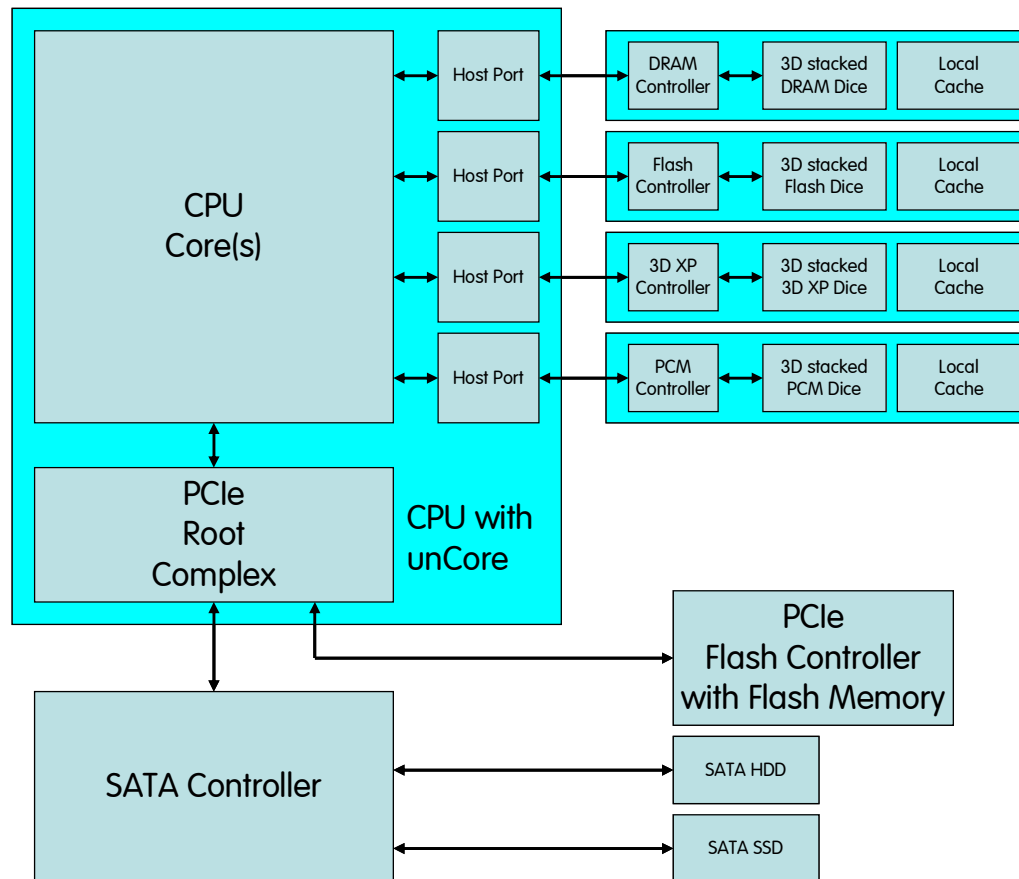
CPU Core(s)

Host Port

Host Port

Host Port

Host Port

DRAM Controller

3D stacked DRAM Dice

Local Cache

Flash Controller

3D stacked Flash Dice

Local Cache

3D XP Controller

3D stacked 3D XP Dice

Local Cache

PCM Controller

3D stacked PCM Dice

Local Cache

PCIe Root Complex

CPU with unCore

PCIe Flash Controller with Flash Memory

SATA Controller

SATA HDD

SATA SSD